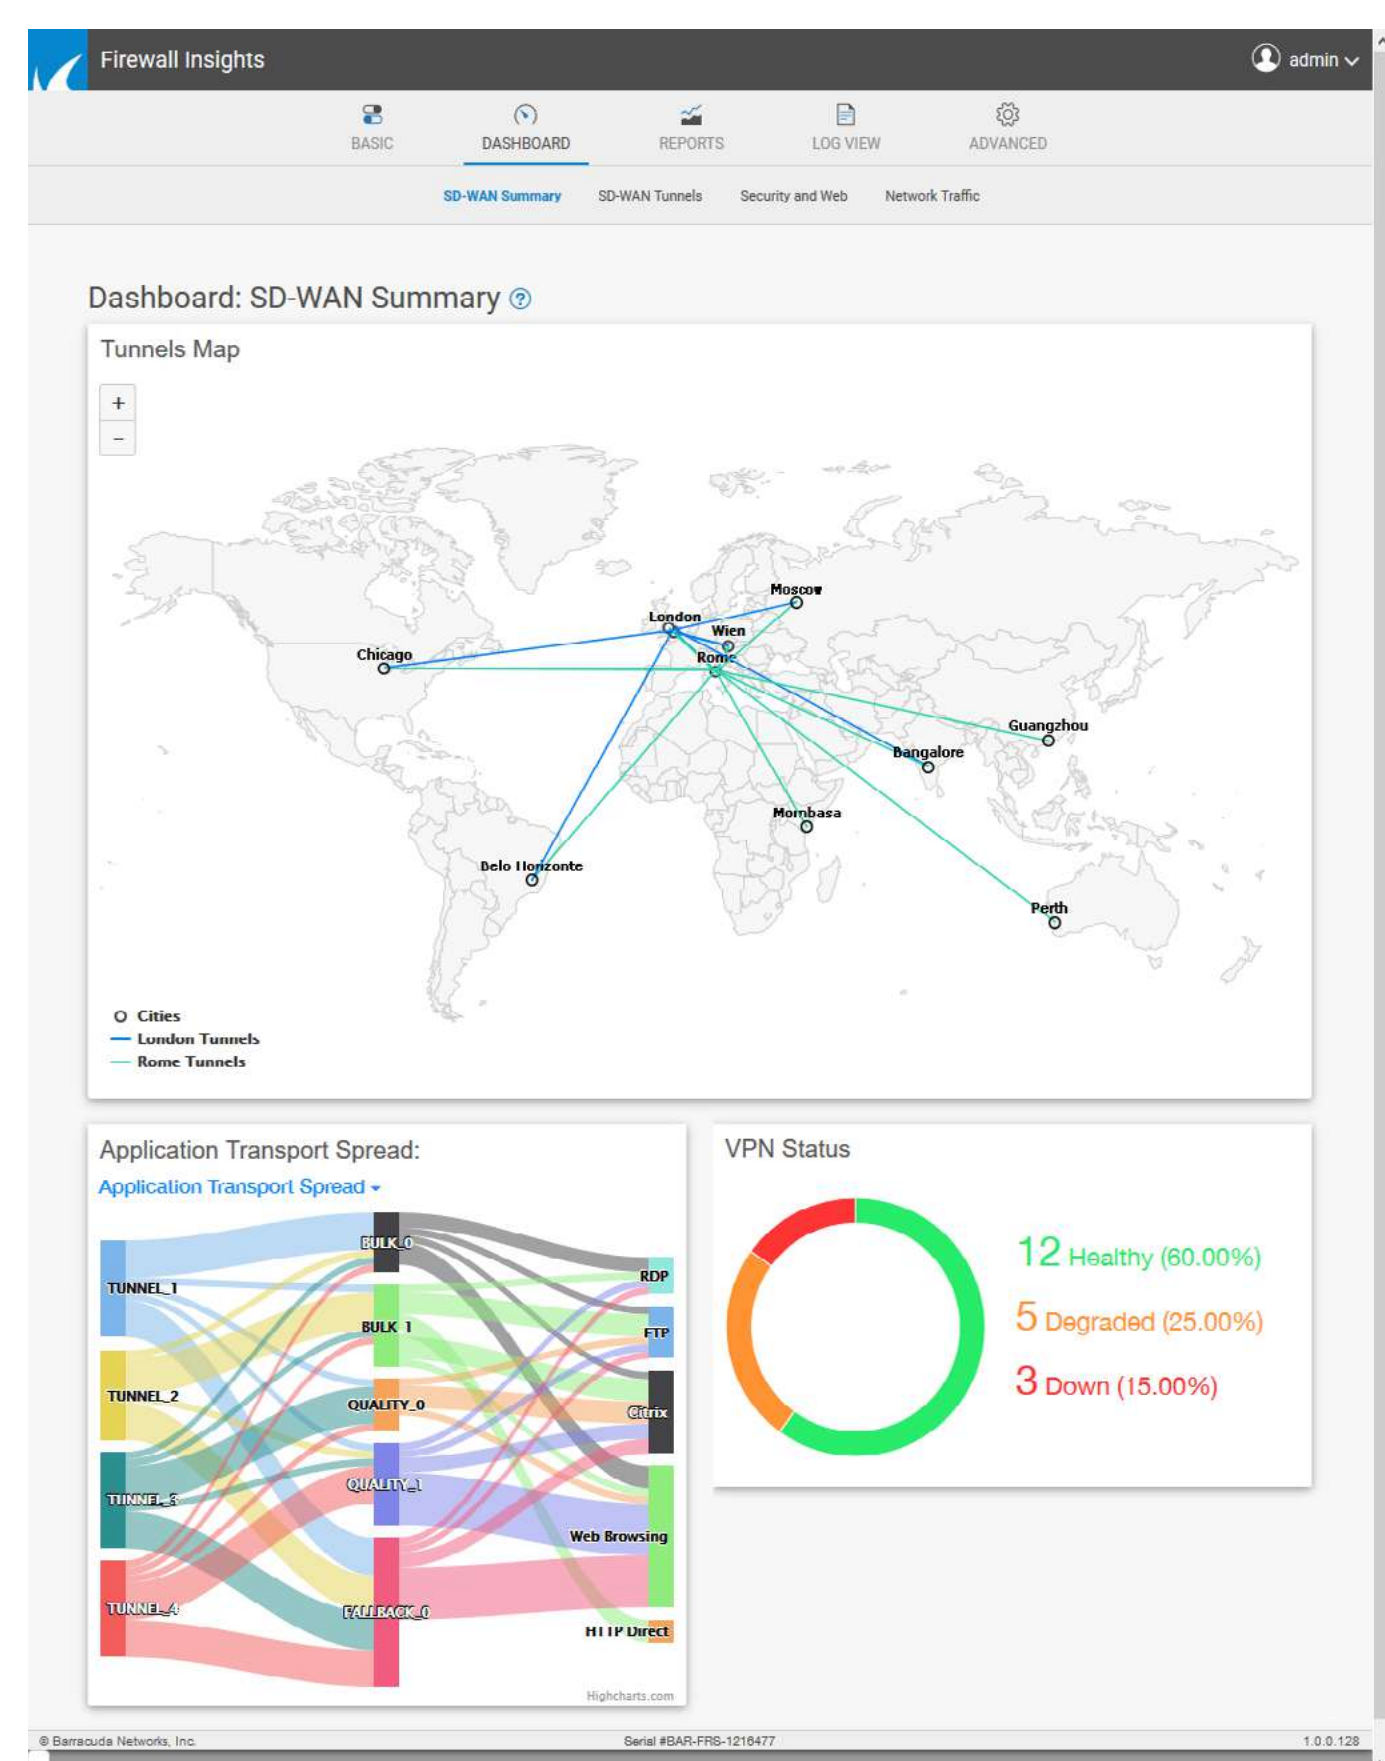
Firewall Insights

admin

BASIC DASHBOARD REPORTS LOG VIEW ADVANCED

SD-WAN Summary SD-WAN Tunnels Security and Web Network Traffic

Dashboard: SD-WAN Summary

Tunnels Map

+
−

Moscow
London
Wien
Chicago
Rome
Guangzhou
Bangalore
Mombasa
Belo Horizonte
Perth

Cities
London Tunnels
Rome Tunnels

Application Transport Spread:

Application Transport Spread

TUNNEL_1
TUNNEL_2
TUNNEL_3
TUNNEL_4
BULK_0
BULK_1
QUALITY_0
QUALITY_1
FALLBACK_0
RDP
FTP
Citrix
Web Browsing
HTTP Direct

Highcharts.com

VPN Status

12 Healthy (60.00%)
5 Degraded (25.00%)
3 Down (15.00%)

© Barracuda Networks, Inc.
Serial #BAR-FRS-1216477
1.0.0.128